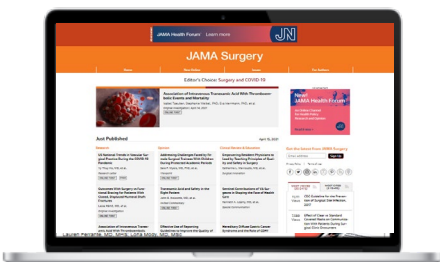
JAMA Health Forum Learn more

JN

JAMA Surgery

Editor's Choice: Surgery and COVID-19

Association of Intravenous Tranexamic Acid With Thromboembolic Events and Mortality

Just Published

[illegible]

Association of Intravenous Tranexamic Acid With Thromboembolic Events and Mortality

New JAMA Health Forum

Get the latest from JAMA Surgery

Sign Up

Lauren Fenenbaum, MD, MPH; Laura Meyer, MD